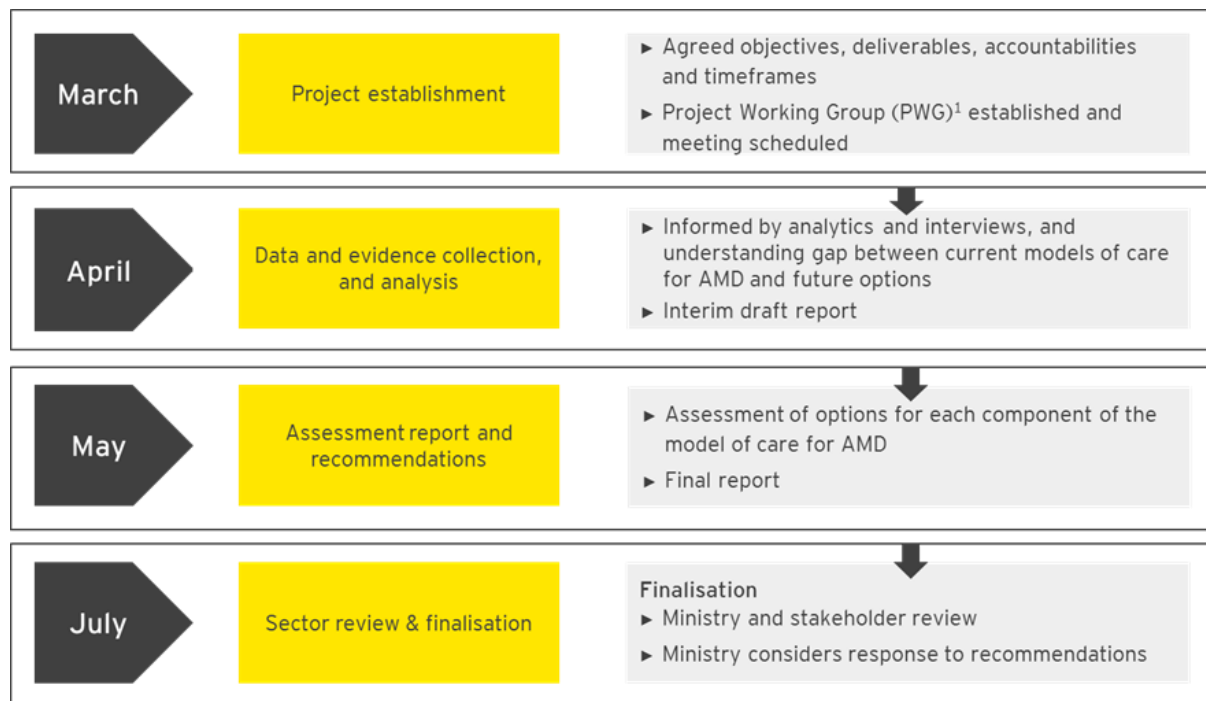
March

Project establishment

► Agreed objectives, deliverables, accountabilities and timeframes
► Project Working Group (PWG)$^1$ established and meeting scheduled

April

Data and evidence collection, and analysis

► Informed by analytics and interviews, and understanding gap between current models of care for AMD and future options
► Interim draft report

May

Assessment report and recommendations

► Assessment of options for each component of the model of care for AMD
► Final report

July

Sector review & finalisation

Finalisation
► Ministry and stakeholder review
► Ministry considers response to recommendations